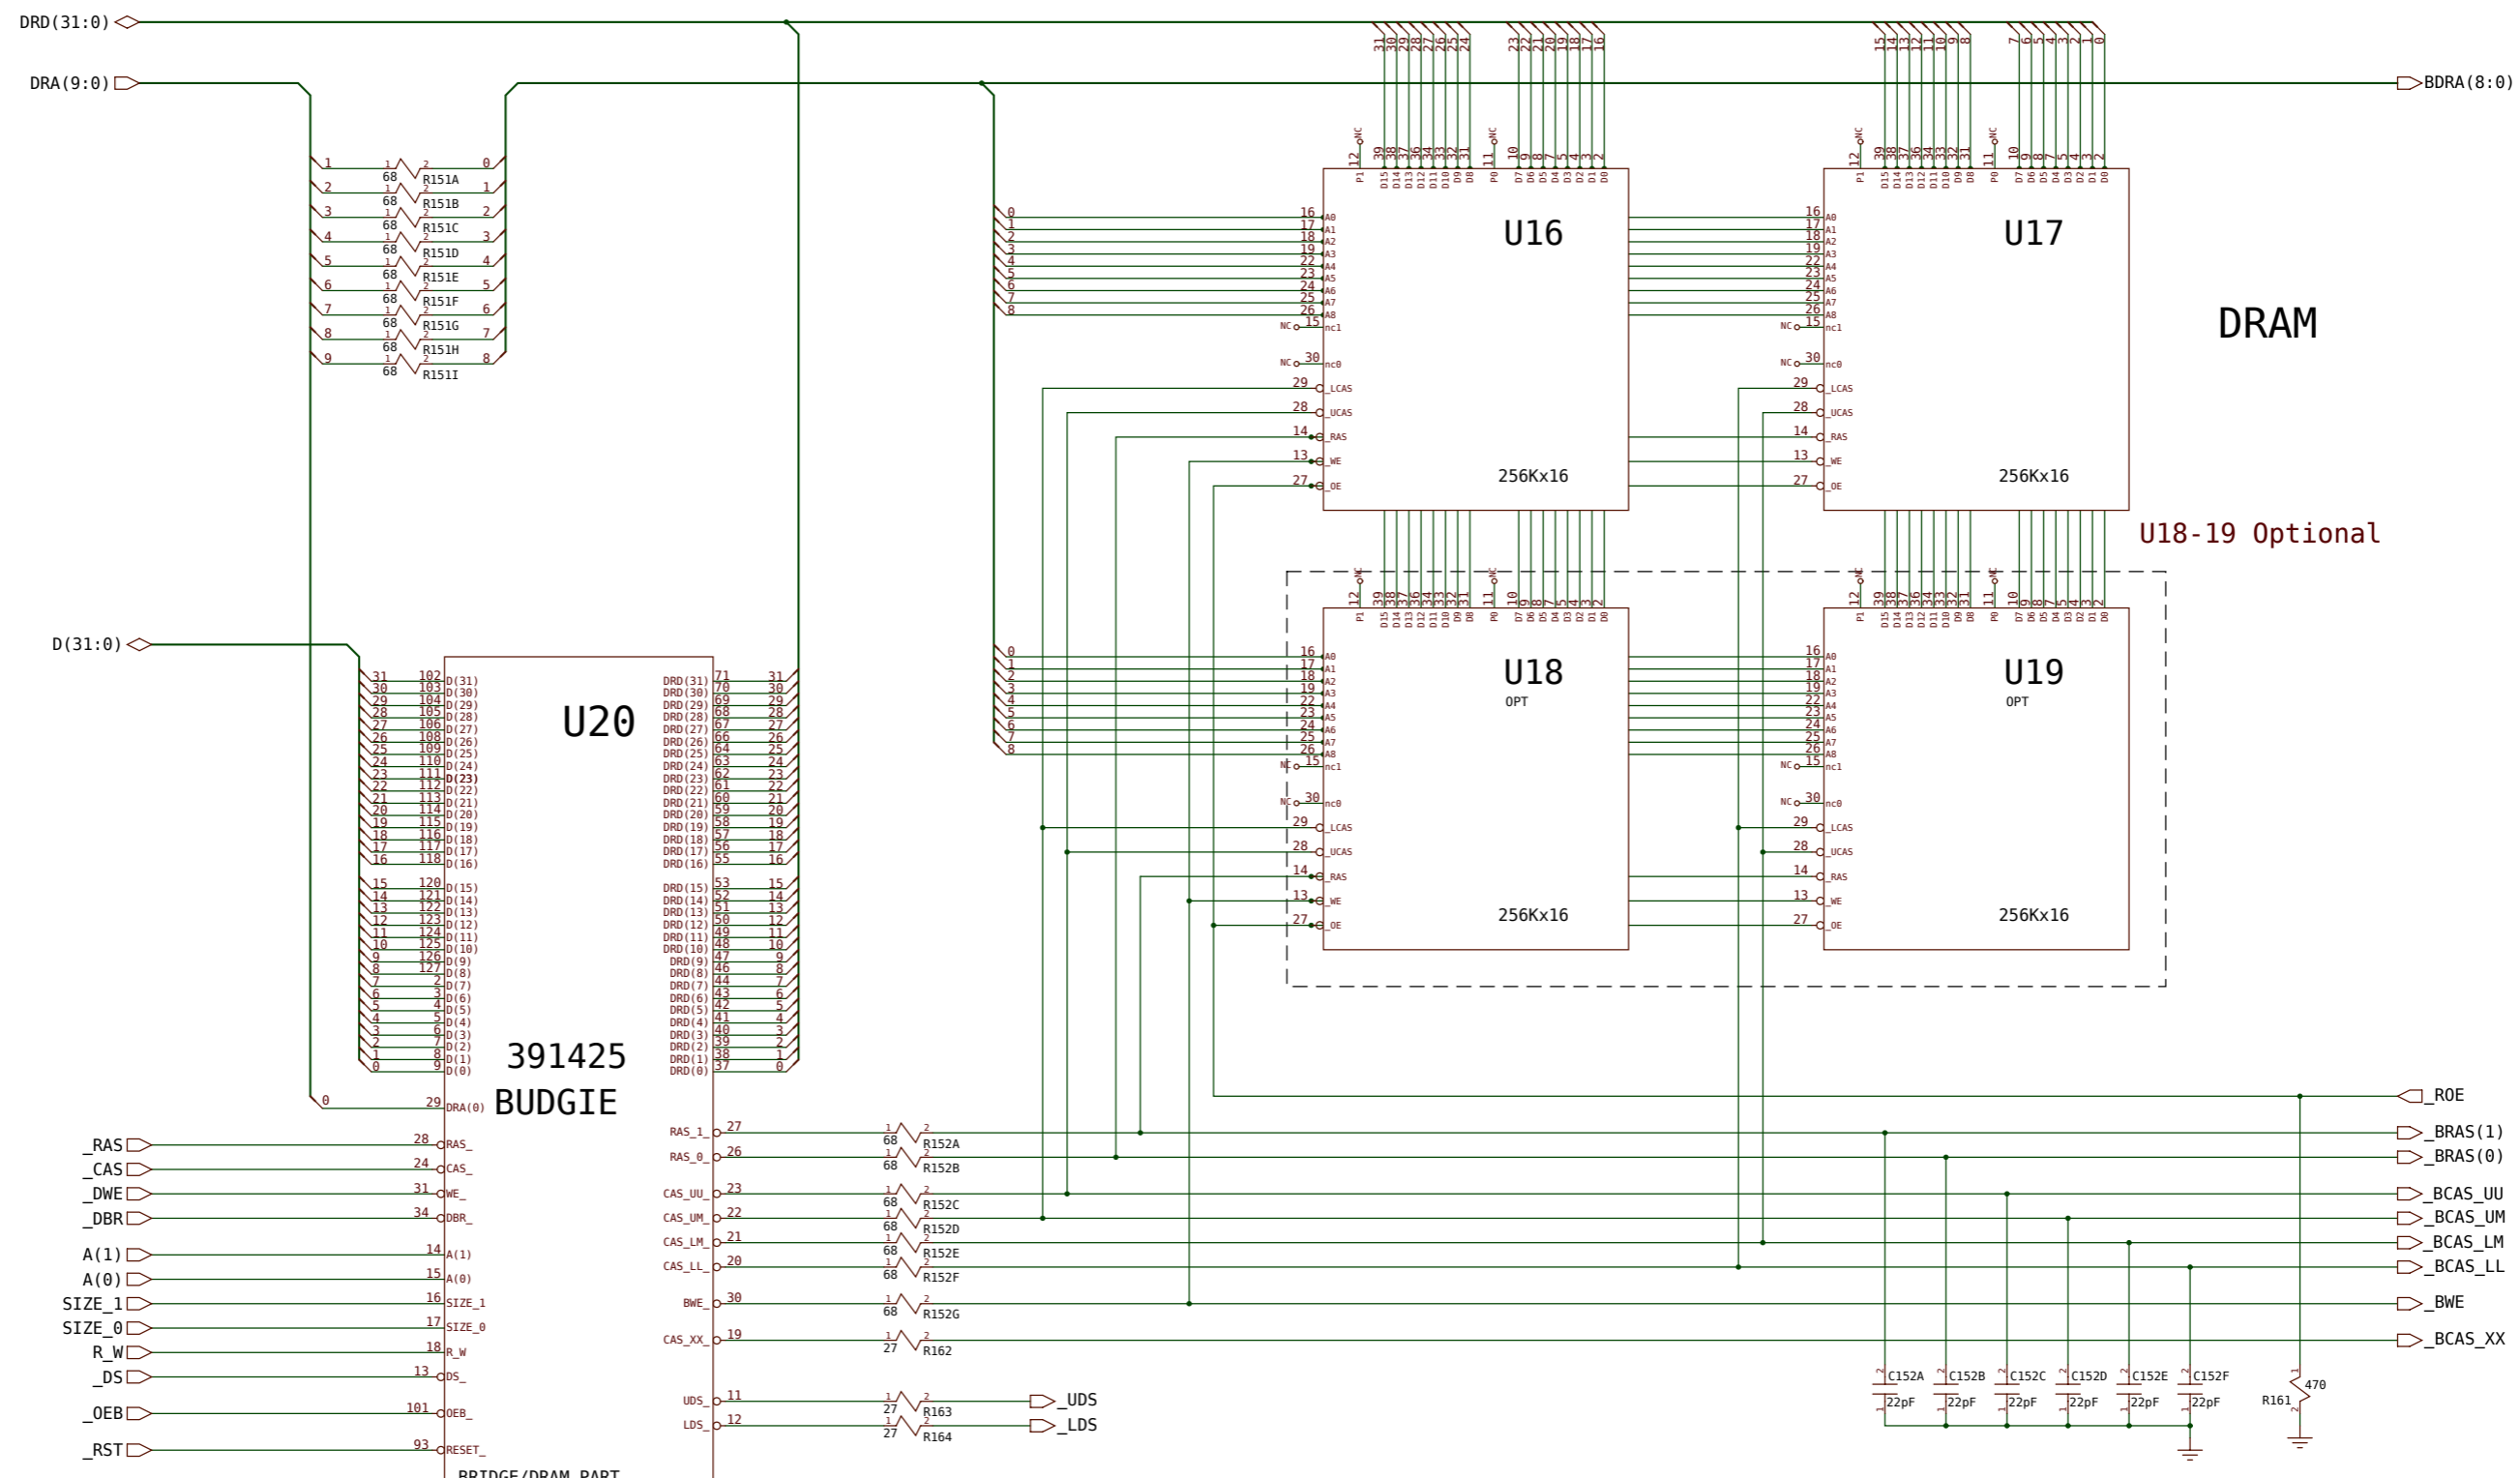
DRD(31:0)
DRA(9:0)
BDRA(8:0)
D(31:0)

R151A 68
R151B 68
R151C 68
R151D 68
R151E 68
R151F 68
R151G 68
R151H 68
R151I 68

U16
256Kx16
U17
256Kx16
DRAM
U18-19 Optional
U18
OPT
256Kx16
U19
OPT
256Kx16

U20
391425
BUDGIE
BRIDGE/DRAM PART

D(31) D(30) D(29) D(28) D(27) D(26) D(25) D(24) D(23) D(22) D(21) D(20) D(19) D(18) D(17) D(16)
D(15) D(14) D(13) D(12) D(11) D(10) D(9) D(8) D(7) D(6) D(5) D(4) D(3) D(2) D(1) D(0)
DRA(0)

DRD(31) DRD(30) DRD(29) DRD(28) DRD(27) DRD(26) DRD(25) DRD(24) DRD(23) DRD(22) DRD(21) DRD(20) DRD(19) DRD(18) DRD(17) DRD(16)
DRD(15) DRD(14) DRD(13) DRD(12) DRD(11) DRD(10) DRD(9) DRD(8) DRD(7) DRD(6) DRD(5) DRD(4) DRD(3) DRD(2) DRD(1) DRD(0)

_RAS RAS_
_CAS CAS_
_DWE WE_
_DBR DBR_
A(1)
A(0)
SIZE_1
SIZE_0
R_W
_DS DS_
_OEB OEB_
_RST RESET_

RAS_1_ 27 68 R152A
RAS_0_ 26 68 R152B
CAS_UU_ 23 68 R152C
CAS_UM_ 22 68 R152D
CAS_LM_ 21 68 R152E
CAS_LL_ 20 68 R152F
BWE_ 30 68 R152G
CAS_XX_ 19 27 R162
UDS_ 11 27 R163 _UDS
LDS_ 12 27 R164 _LDS

_ROE
_BRAS(1)
_BRAS(0)
_BCAS_UU
_BCAS_UM
_BCAS_LM
_BCAS_LL
_BWE
_BCAS_XX

C152A 22pF
C152B 22pF
C152C 22pF
C152D 22pF
C152E 22pF
C152F 22pF
R161 470